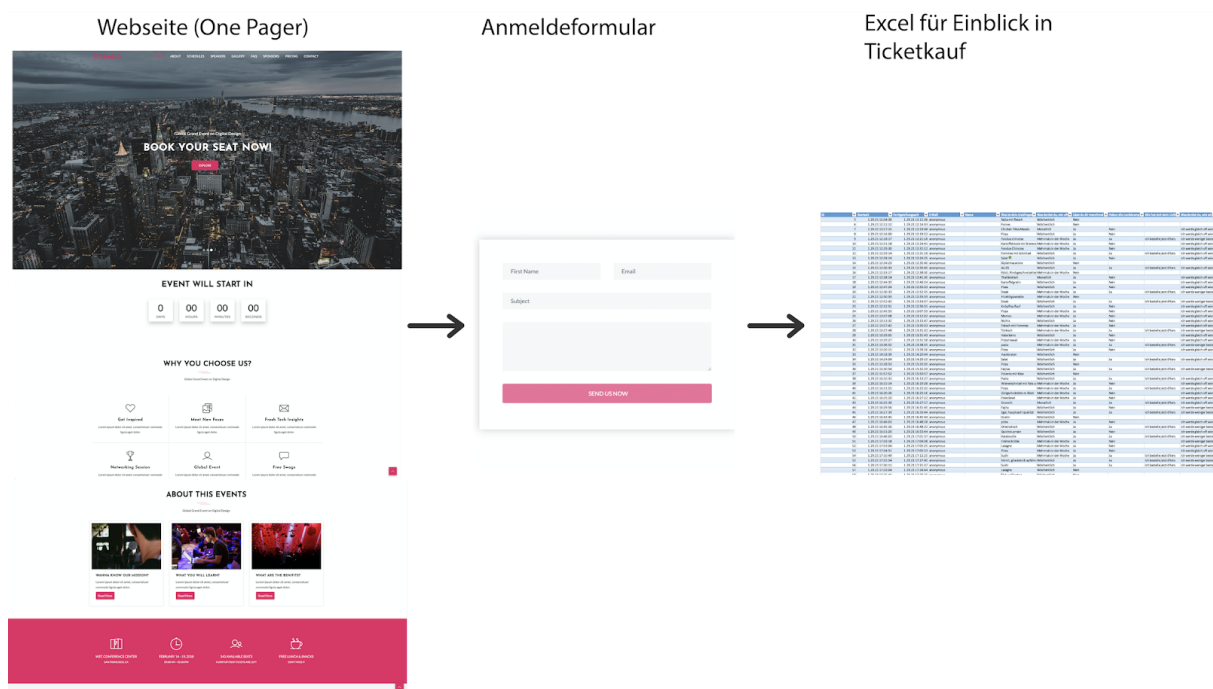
Webseite (One Pager)

Anmeldeformular

Excel für Einblick in Ticketkauf

ABOUT SCHEDULES SPEAKERS GALLERY FAQ SPONSORS PRICING CONTACT

Global Grand Event on Digital Design

BOOK YOUR SEAT NOW!

EXPLORE

EVENT WILL START IN

0 DAYS
00 HOURS
00 MINUTES
00 SECONDS

WHY YOU CHOOSE US?

Global Grand Event on Digital Design

Get Inspired

Meet New Faces

Fresh Tech Insights

Networking Session

Global Event

Free Swags

ABOUT THIS EVENTS

Global Grand Event on Digital Design

WANNA KNOW OUR MISSION?

WHAT YOU WILL LEARN?

WHAT ARE THE BENIFITS?

Read More

Read More

Read More

First Name

Email

Subject

SEND US NOW